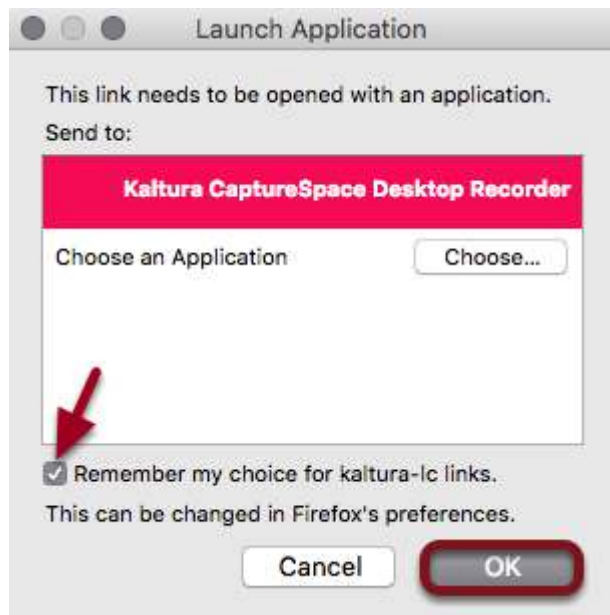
Launch Application

This link needs to be opened with an application.

Send to:

Kaltura CaptureSpace Desktop Recorder

Choose an Application

Choose...

Remember my choice for kaltura-lc links.

This can be changed in Firefox's preferences.

Cancel

OK